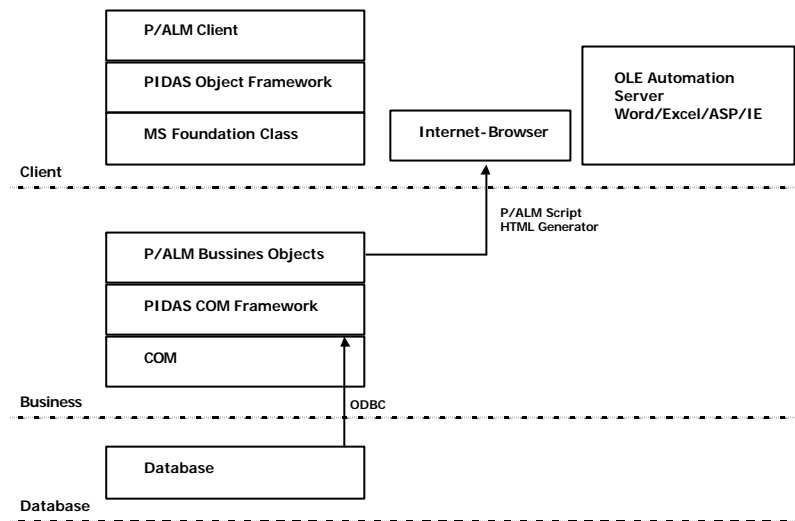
P/ALM Client

PIDAS Object Framework

MS Foundation Class

Internet-Browser

OLE Automation Server Word/Excel/ASP/IE

Client

P/ALM Script HTML Generator

P/ALM Bussines Objects

PIDAS COM Framework

COM

Business

ODBC

Database

Database